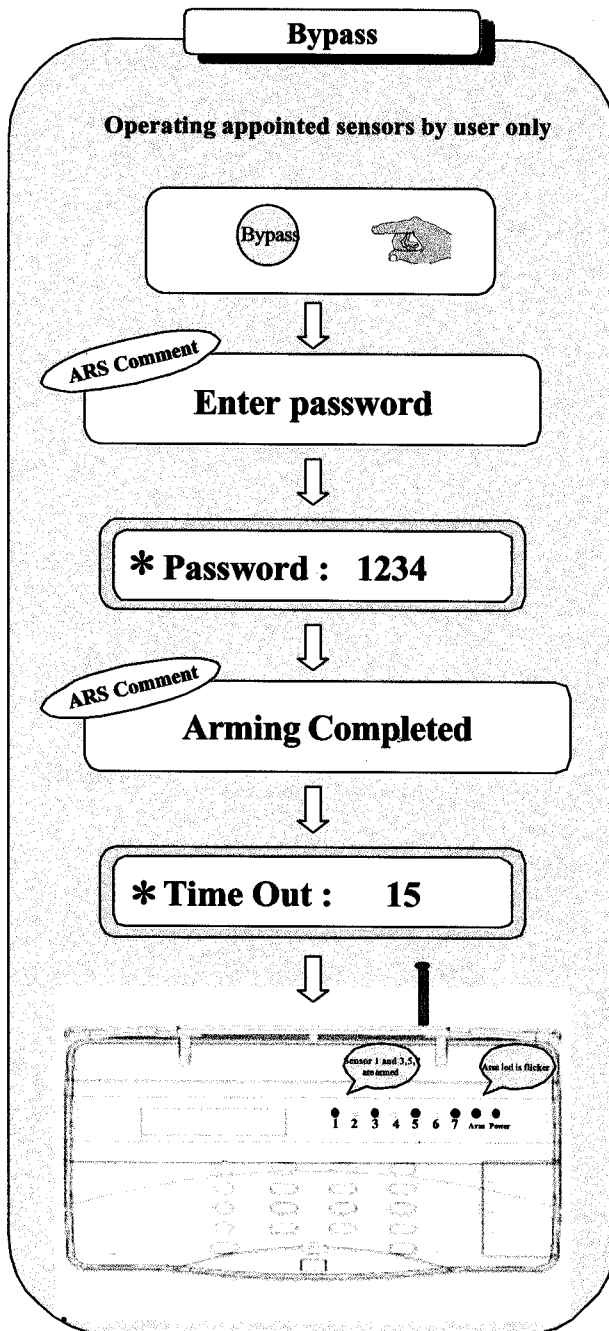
Bypass

Operating appointed sensors by user only

Bypass

ARS Comment

Enter password

* Password : 1234

ARS Comment

Arming Completed

* Time Out : 15

Sensor 1 and 3,5,7 are armed

Arm led is flicker

1 2 3 4 5 6 7 Arm Power